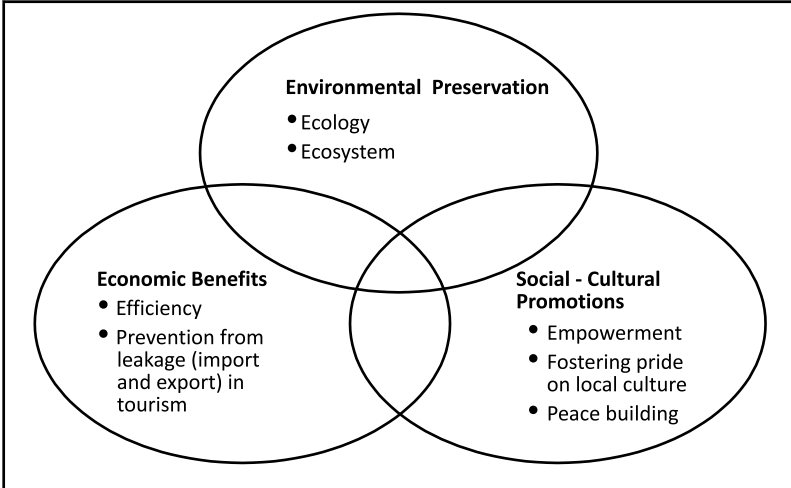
Environmental Preservation
- Ecology
- Ecosystem

Economic Benefits
- Efficiency
- Prevention from leakage (import and export) in tourism

Social - Cultural Promotions
- Empowerment
- Fostering pride on local culture
- Peace building